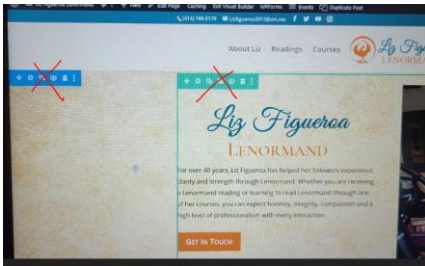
Liz Figueroa Lenormand + New Edit Page Caching Exit Visual Builder WPForms Events Duplicate Post

(414) 768-0179 LizFigueroa2012@att.net

About Liz Readings Courses

Liz Figueroa Lenormand

Liz Figueroa

Lenormand

For over 40 years, Liz Figueroa has helped her followers experience clarity and strength through Lenormand. Whether you are receiving a Lenormand reading or learning to read Lenormand through one of her courses, you can expect honesty, integrity, compassion and a high level of professionalism with every interaction.

Get In Touch